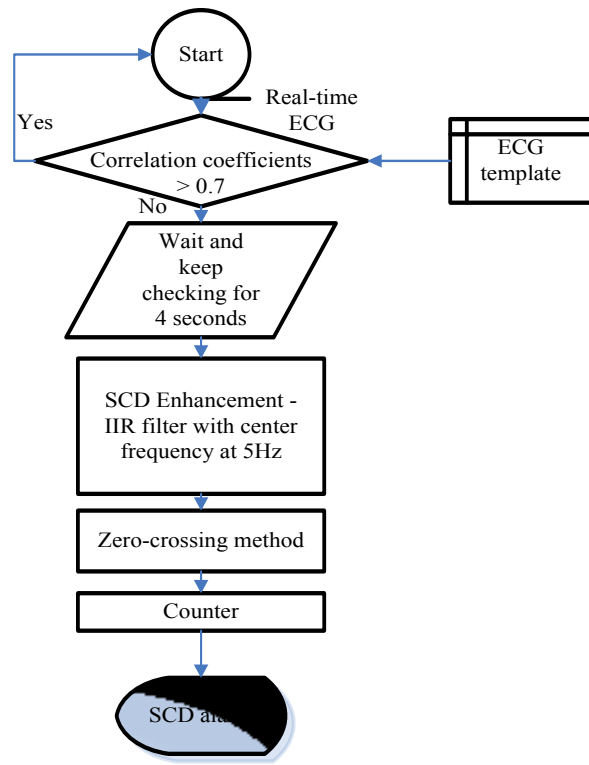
Start

Real-time ECG

Yes

Correlation coefficients > 0.7

ECG template

No

Wait and keep checking for 4 seconds

SCD Enhancement - IIR filter with center frequency at 5Hz

Zero-crossing method

Counter

SCD a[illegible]